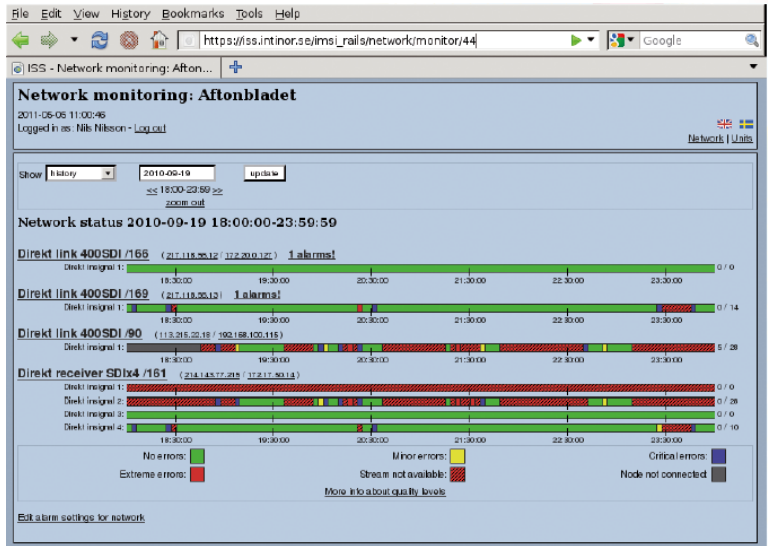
File Edit View History Bookmarks Tools Help

https://iss.intinor.se/imsi_rails/network/monitor/44

Google

ISS - Network monitoring: Afton...

Network monitoring: Aftonbladet

2011-05-06 11:00:46
Logged in as: Nils Nilsson - Log out

Network | Units

Show history update 2010-09-19
<< 18:00-23:59 >>
zoom out

Network status 2010-09-19 18:00:00-23:59:59

Direkt link 400SDI /166 ( 217.118.55.12 / 172.20.0.127 ) 1 alarms!
Direkt insignal 1: 0 / 0
18:30:00 19:30:00 20:30:00 21:30:00 22:30:00 23:30:00

Direkt link 400SDI /169 ( 217.118.55.13 ) 1 alarms!
Direkt insignal 1: 0 / 14
18:30:00 19:30:00 20:30:00 21:30:00 22:30:00 23:30:00

Direkt link 400SDI /90 ( 113.215.22.16 / 192.168.100.115 )
Direkt insignal 1: 5 / 28
18:30:00 19:30:00 20:30:00 21:30:00 22:30:00 23:30:00

Direkt receiver SDIx4 /161 ( 214.143.17.215 / 172.17.50.14 )
Direkt insignal 1: 0 / 0
Direkt insignal 2: 0 / 28
Direkt insignal 3: 0 / 0
Direkt insignal 4: 0 / 10
18:30:00 19:30:00 20:30:00 21:30:00 22:30:00 23:30:00

No errors: Minor errors: Critical errors:
Extreme errors: Stream not available: Node not connected
More info about quality levels

Edit alarm settings for network